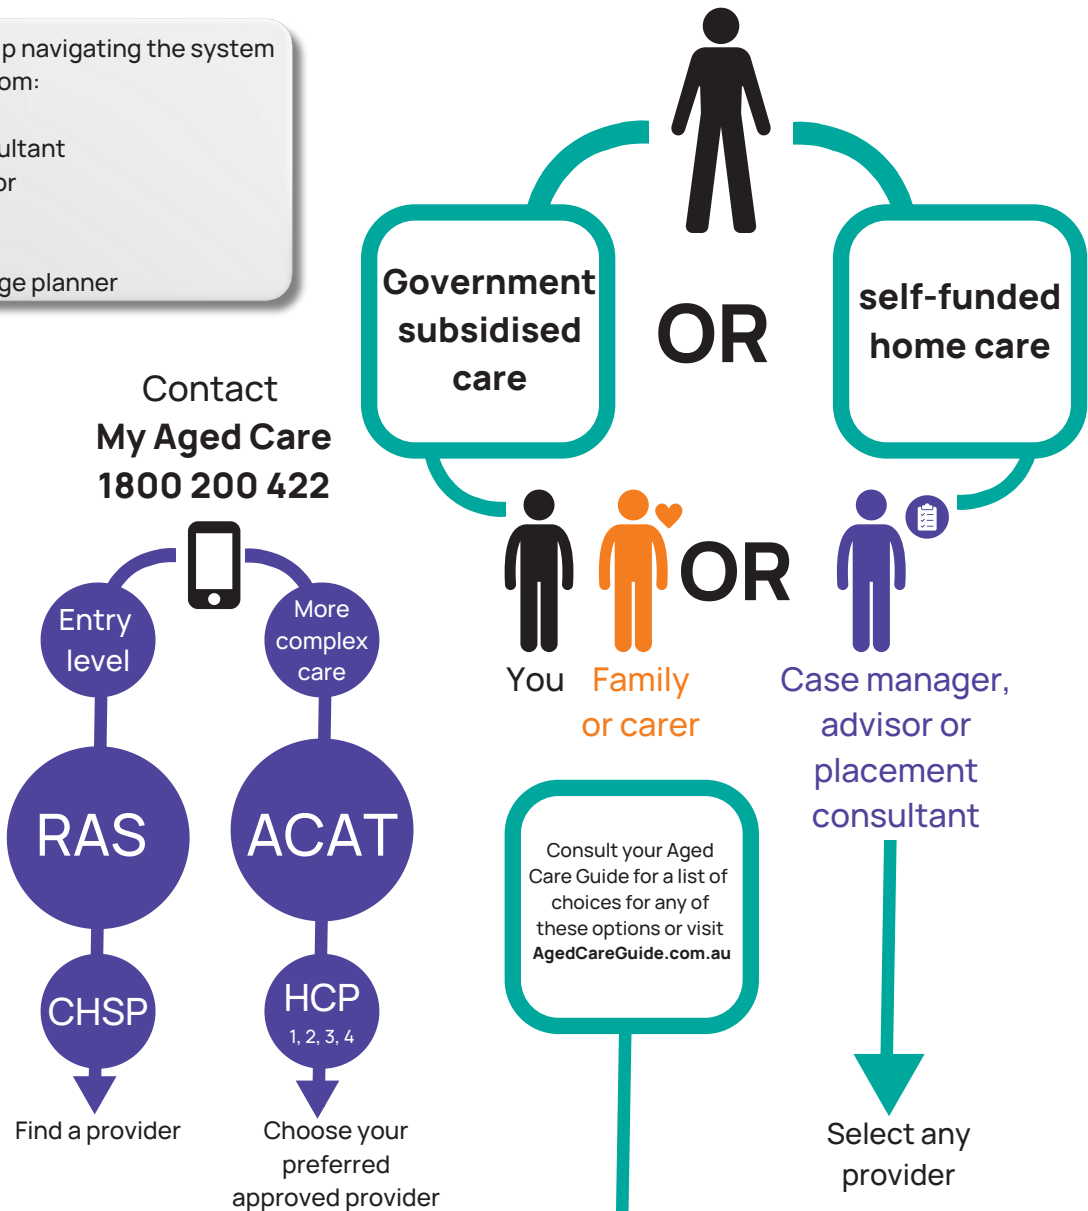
p navigating the system om:

ultant
or

ge planner

Government subsidised care

OR

self-funded home care

Contact
**My Aged Care**
**1800 200 422**

Entry level

More complex care

RAS

ACAT

CHSP

HCP
1, 2, 3, 4

Find a provider

Choose your preferred approved provider

You

Family or carer

OR

Case manager, advisor or placement consultant

Consult your Aged Care Guide for a list of choices for any of these options or visit **AgedCareGuide.com.au**

Select any provider